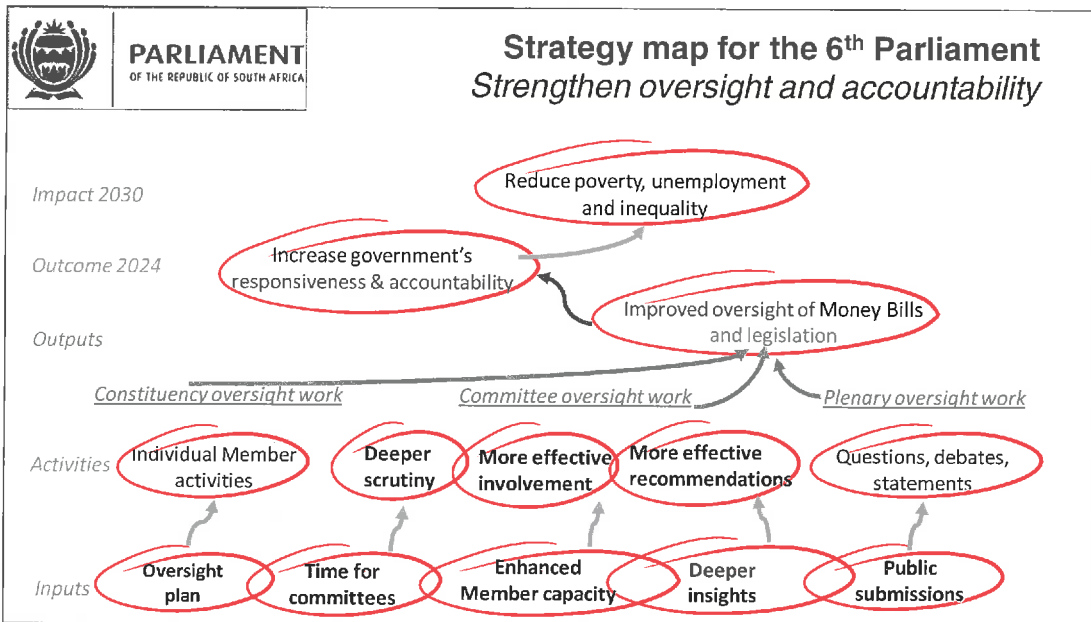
PARLIAMENT
OF THE REPUBLIC OF SOUTH AFRICA

Strategy map for the 6$^{th}$ Parliament
Strengthen oversight and accountability

Impact 2030
Reduce poverty, unemployment and inequality

Outcome 2024
Increase government's responsiveness & accountability

Outputs
Improved oversight of Money Bills and legislation

Constituency oversight work
Committee oversight work
Plenary oversight work

Activities
Individual Member activities
Deeper scrutiny
More effective involvement
More effective recommendations
Questions, debates, statements

Inputs
Oversight plan
Time for committees
Enhanced Member capacity
Deeper insights
Public submissions